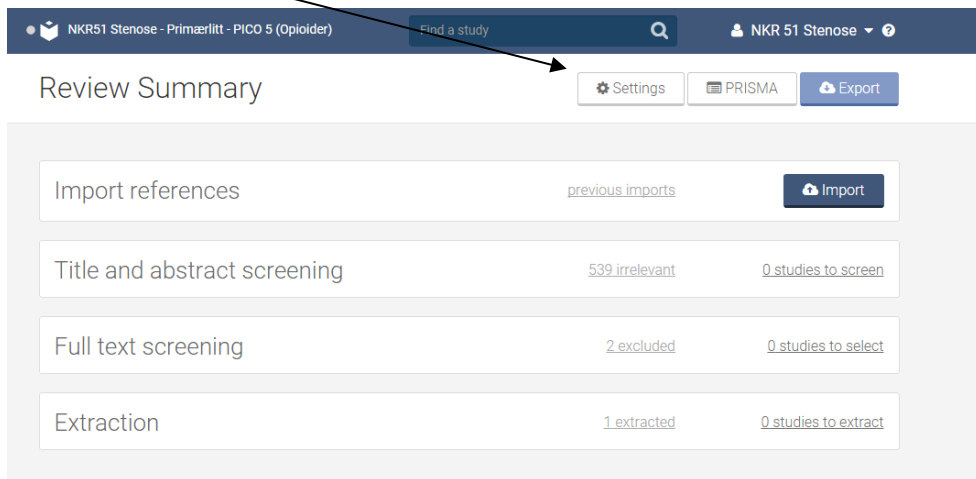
NKR51 Stenose - Primærlitt - PICO 5 (Opioider)

Find a study

NKR 51 Stenose

Review Summary

Settings

PRISMA

Export

Import references

previous imports

Import

Title and abstract screening

539 irrelevant

0 studies to screen

Full text screening

2 excluded

0 studies to select

Extraction

1 extracted

0 studies to extract